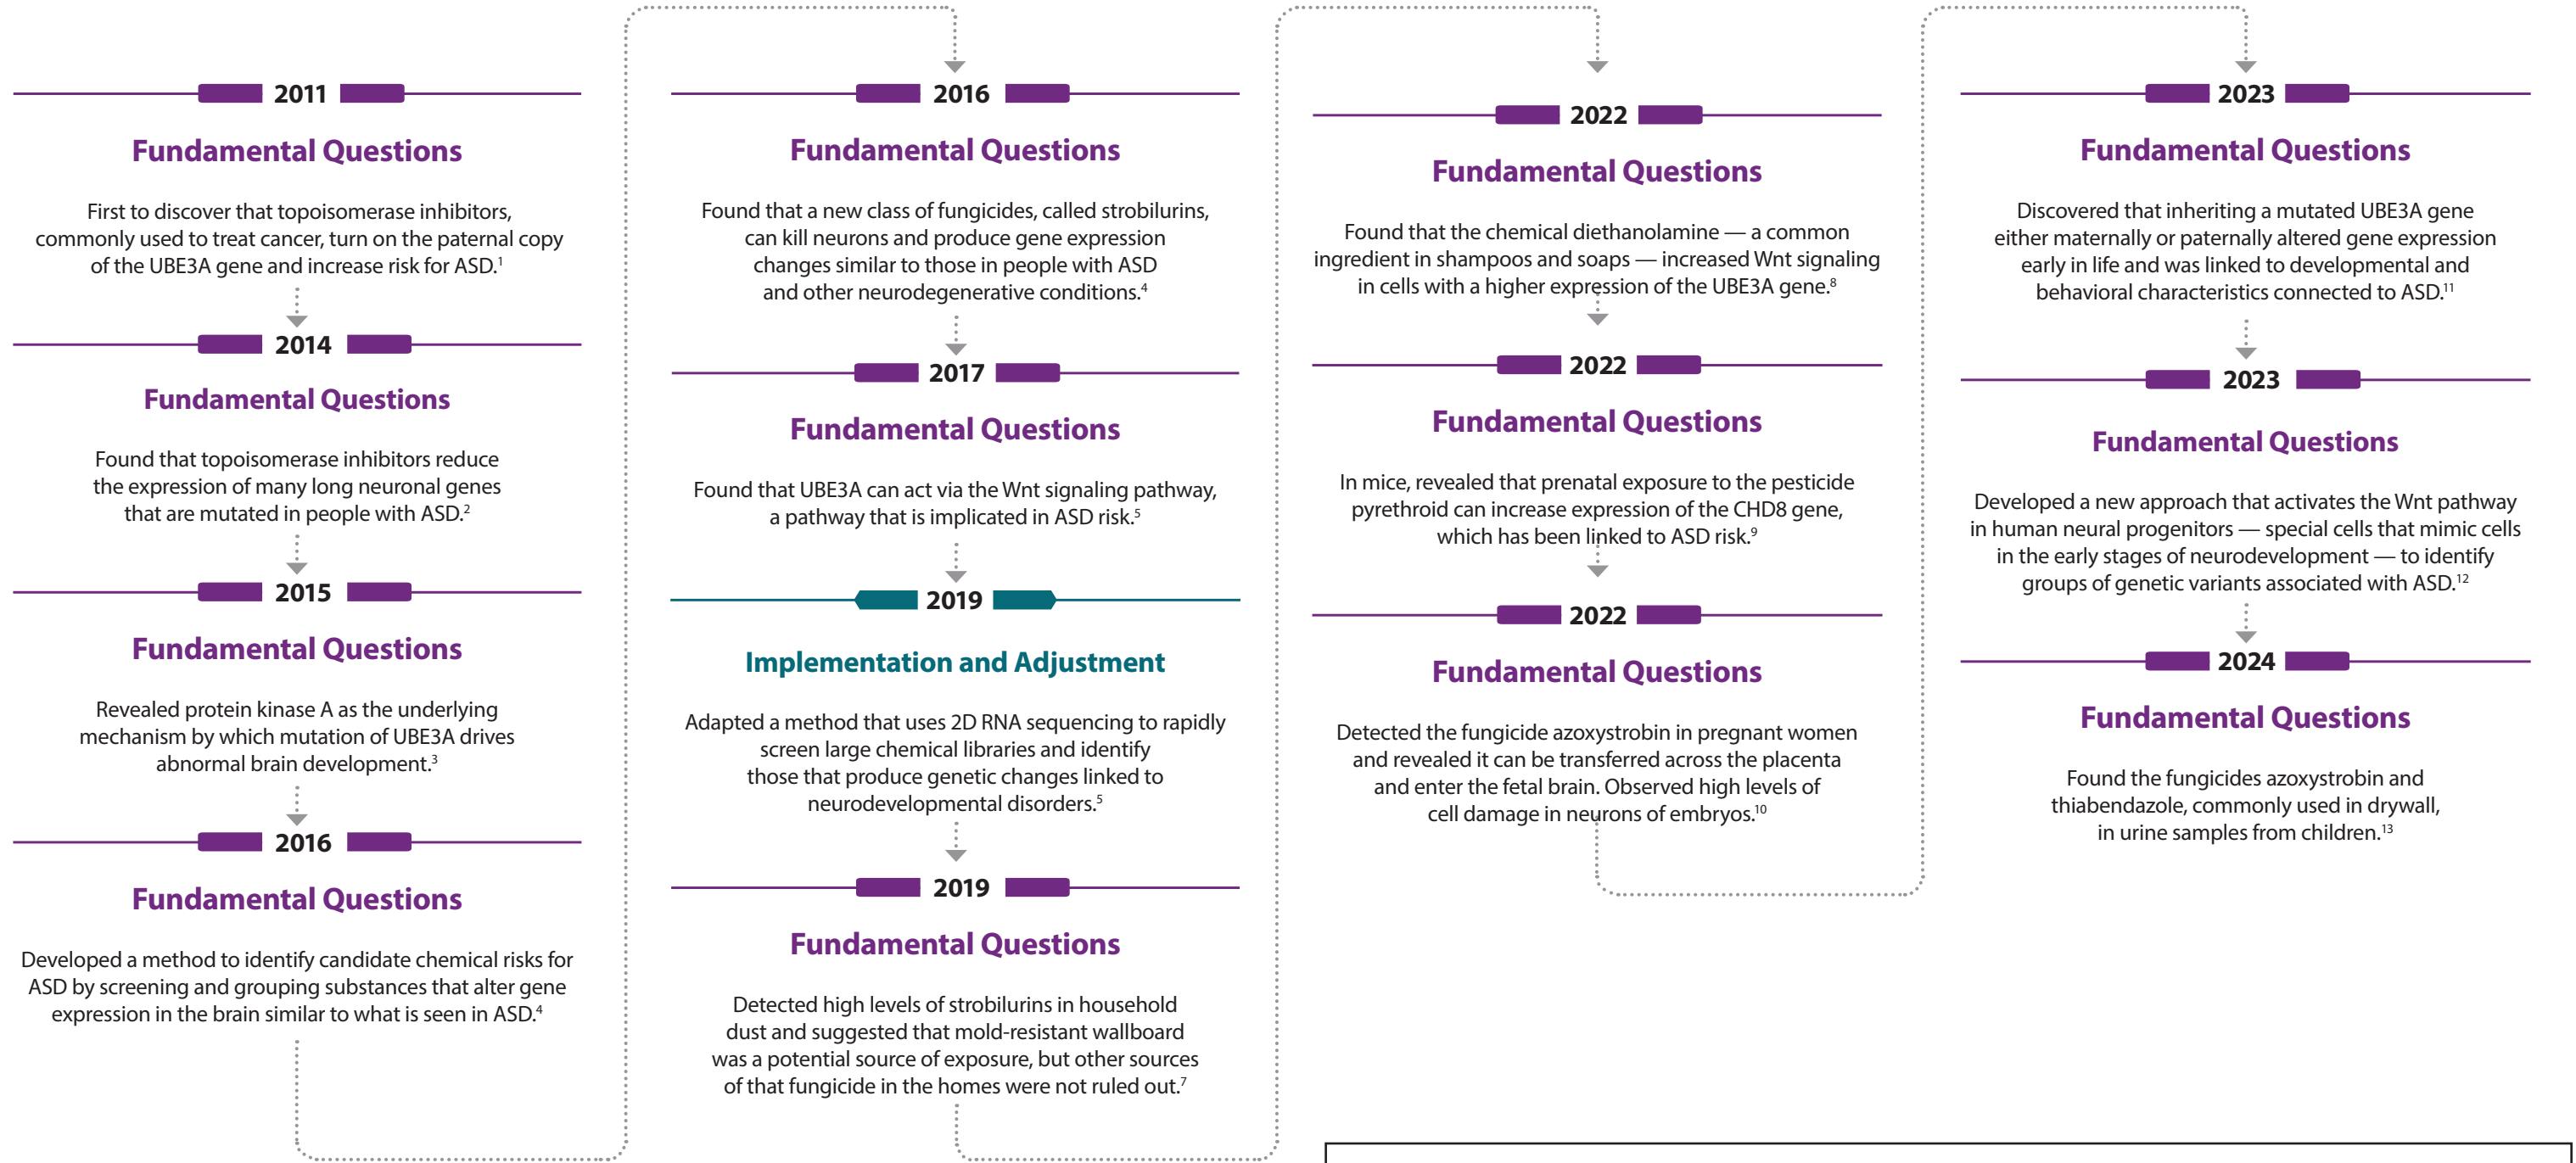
2011

Fundamental Questions

First to discover that topoisomerase inhibitors, commonly used to treat cancer, turn on the paternal copy of the UBE3A gene and increase risk for ASD.$^{1}$

2014

Fundamental Questions

Found that topoisomerase inhibitors reduce the expression of many long neuronal genes that are mutated in people with ASD.$^{2}$

2015

Fundamental Questions

Revealed protein kinase A as the underlying mechanism by which mutation of UBE3A drives abnormal brain development.$^{3}$

2016

Fundamental Questions

Developed a method to identify candidate chemical risks for ASD by screening and grouping substances that alter gene expression in the brain similar to what is seen in ASD.$^{4}$

2016

Fundamental Questions

Found that a new class of fungicides, called strobilurins, can kill neurons and produce gene expression changes similar to those in people with ASD and other neurodegenerative conditions.$^{4}$

2017

Fundamental Questions

Found that UBE3A can act via the Wnt signaling pathway, a pathway that is implicated in ASD risk.$^{5}$

2019

Implementation and Adjustment

Adapted a method that uses 2D RNA sequencing to rapidly screen large chemical libraries and identify those that produce genetic changes linked to neurodevelopmental disorders.$^{5}$

2019

Fundamental Questions

Detected high levels of strobilurins in household dust and suggested that mold-resistant wallboard was a potential source of exposure, but other sources of that fungicide in the homes were not ruled out.$^{7}$

2022

Fundamental Questions

Found that the chemical diethanolamine — a common ingredient in shampoos and soaps — increased Wnt signaling in cells with a higher expression of the UBE3A gene.$^{8}$

2022

Fundamental Questions

In mice, revealed that prenatal exposure to the pesticide pyrethroid can increase expression of the CHD8 gene, which has been linked to ASD risk.$^{9}$

2022

Fundamental Questions

Detected the fungicide azoxystrobin in pregnant women and revealed it can be transferred across the placenta and enter the fetal brain. Observed high levels of cell damage in neurons of embryos.$^{10}$

2023

Fundamental Questions

Discovered that inheriting a mutated UBE3A gene either maternally or paternally altered gene expression early in life and was linked to developmental and behavioral characteristics connected to ASD.$^{11}$

2023

Fundamental Questions

Developed a new approach that activates the Wnt pathway in human neural progenitors — special cells that mimic cells in the early stages of neurodevelopment — to identify groups of genetic variants associated with ASD.$^{12}$

2024

Fundamental Questions

Found the fungicides azoxystrobin and thiabendazole, commonly used in drywall, in urine samples from children.$^{13}$